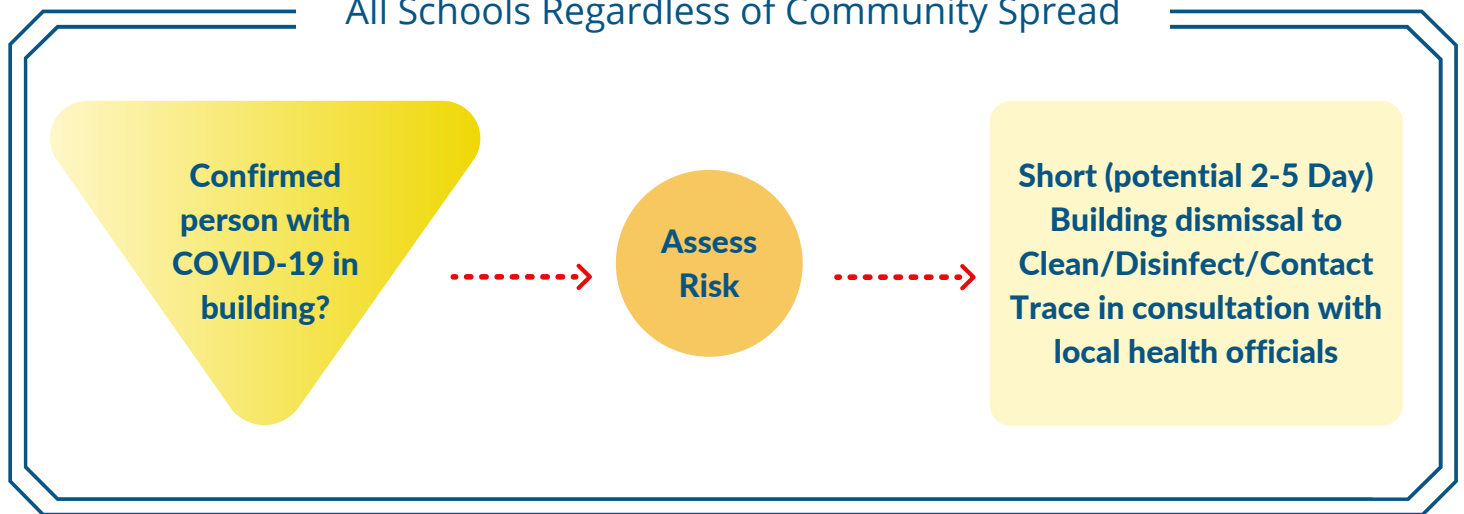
All Schools Regardless of Community Spread

Confirmed person with COVID-19 in building?

Assess Risk

Short (potential 2-5 Day) Building dismissal to Clean/Disinfect/Contact Trace in consultation with local health officials